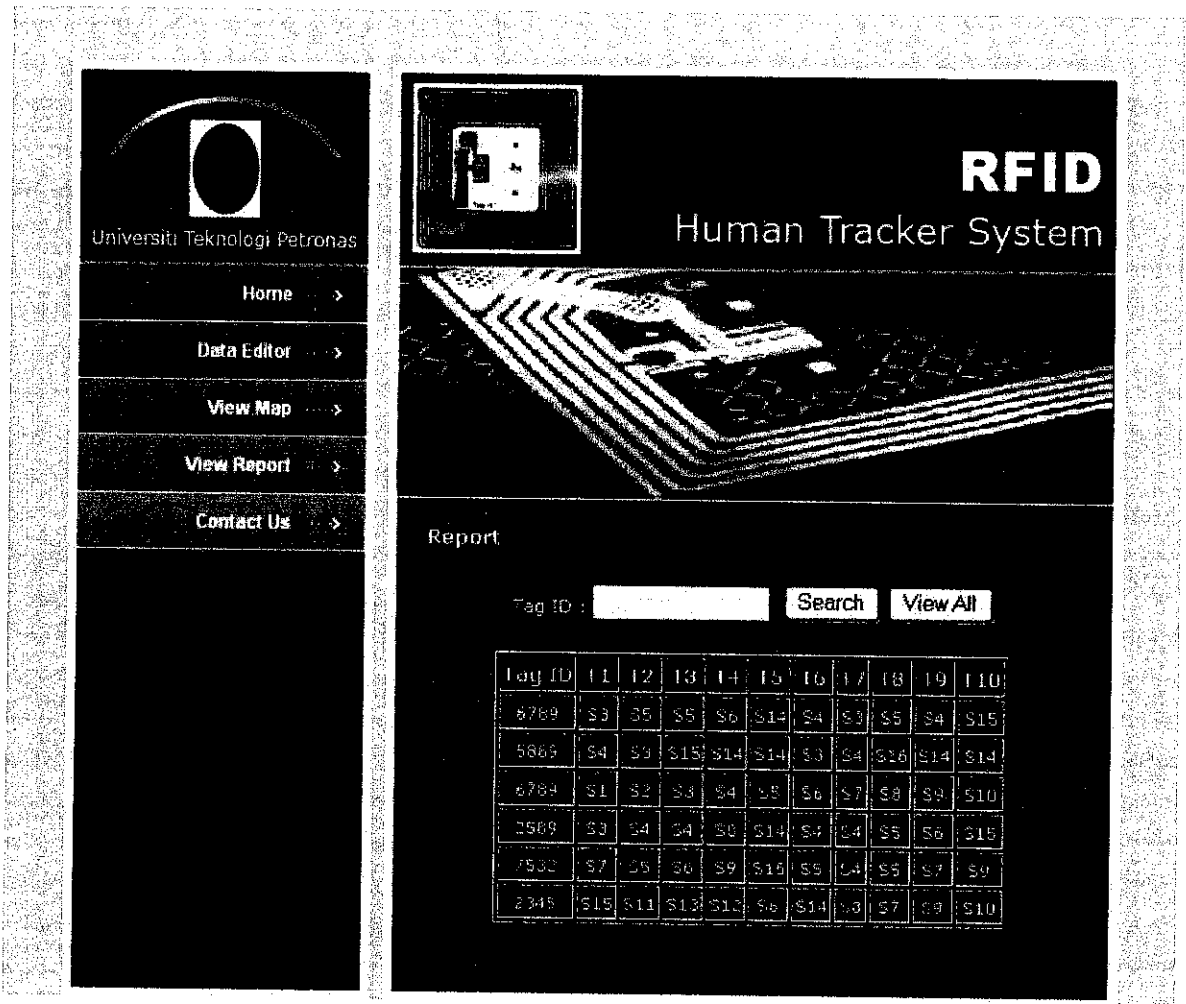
Universiti Teknologi Petronas

Home >

Data Editor >

View Map >

View Report >

Contact Us >

RFID

Human Tracker System

Report

Tag ID : Search View All

| Tag ID | T1 | T2 | T3 | T4 | T5 | T6 | T7 | T8 | T9 | T10 |
|---|---|---|---|---|---|---|---|---|---|---|
| 6769 | S3 | S5 | S5 | S6 | S14 | S4 | S3 | S5 | S4 | S15 |
| 5869 | S4 | S3 | S15 | S14 | S14 | S3 | S4 | S16 | S14 | S14 |
| 6789 | S1 | S2 | S3 | S4 | S5 | S6 | S7 | S8 | S9 | S10 |
| 2569 | S3 | S4 | S4 | S8 | S14 | S4 | S4 | S5 | S6 | S15 |
| 7532 | S7 | S5 | S6 | S9 | S15 | S5 | S4 | S5 | S7 | S9 |
| 2345 | S15 | S11 | S13 | S12 | S6 | S14 | S3 | S7 | S9 | S10 |